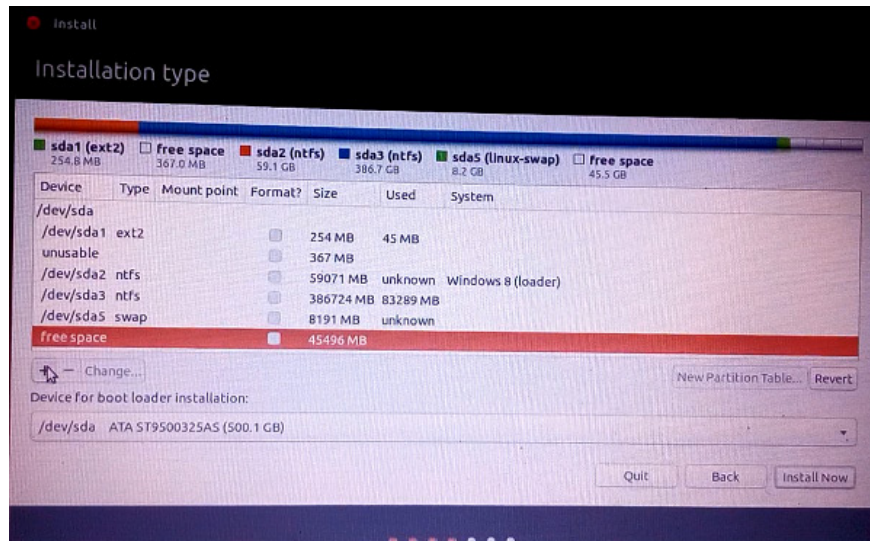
Install

Installation type

sda1 (ext2) 254.8 MB
free space 367.0 MB
sda2 (ntfs) 59.1 GB
sda3 (ntfs) 386.7 GB
sda5 (linux-swap) 8.2 GB
free space 45.5 GB

| Device | Type | Mount point | Format? | Size | Used | System |
|---|---|---|---|---|---|---|
| /dev/sda | | | | | | |
| /dev/sda1 | ext2 | | | 254 MB | 45 MB | |
| unusable | | | | 367 MB | | |
| /dev/sda2 | ntfs | | | 59071 MB | unknown | Windows 8 (loader) |
| /dev/sda3 | ntfs | | | 386724 MB | 83289 MB | |
| /dev/sda5 | swap | | | 8191 MB | unknown | |
| free space | | | | 45496 MB | | |

+ − Change...

New Partition Table... Revert

Device for boot loader installation:

/dev/sda ATA ST9500325AS (500.1 GB)

Quit Back Install Now